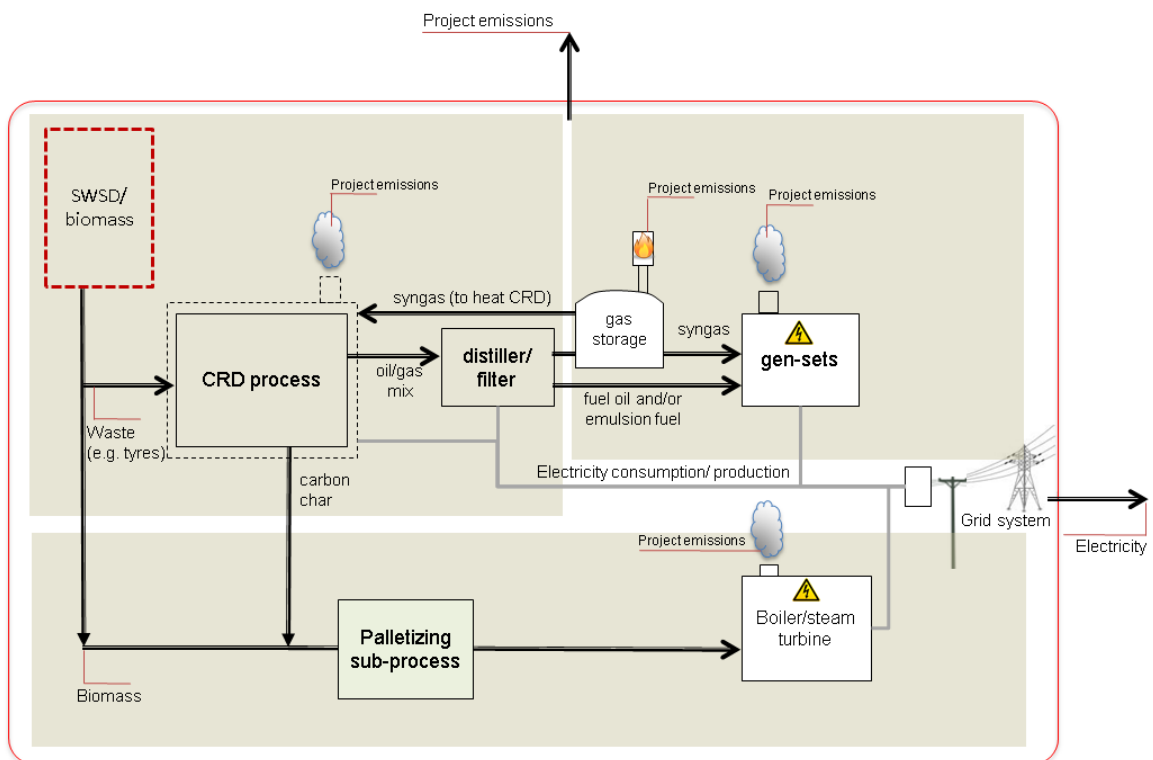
Project emissions

SWSD/ biomass

Project emissions

Project emissions

Project emissions

syngas (to heat CRD)

gas storage

syngas

gen-sets

CRD process

oil/gas mix

distiller/ filter

fuel oil and/or emulsion fuel

Waste (e.g. tyres)

carbon char

Electricity consumption/ production

Grid system

Electricity

Project emissions

Palletizing sub-process

Boiler/steam turbine

Biomass